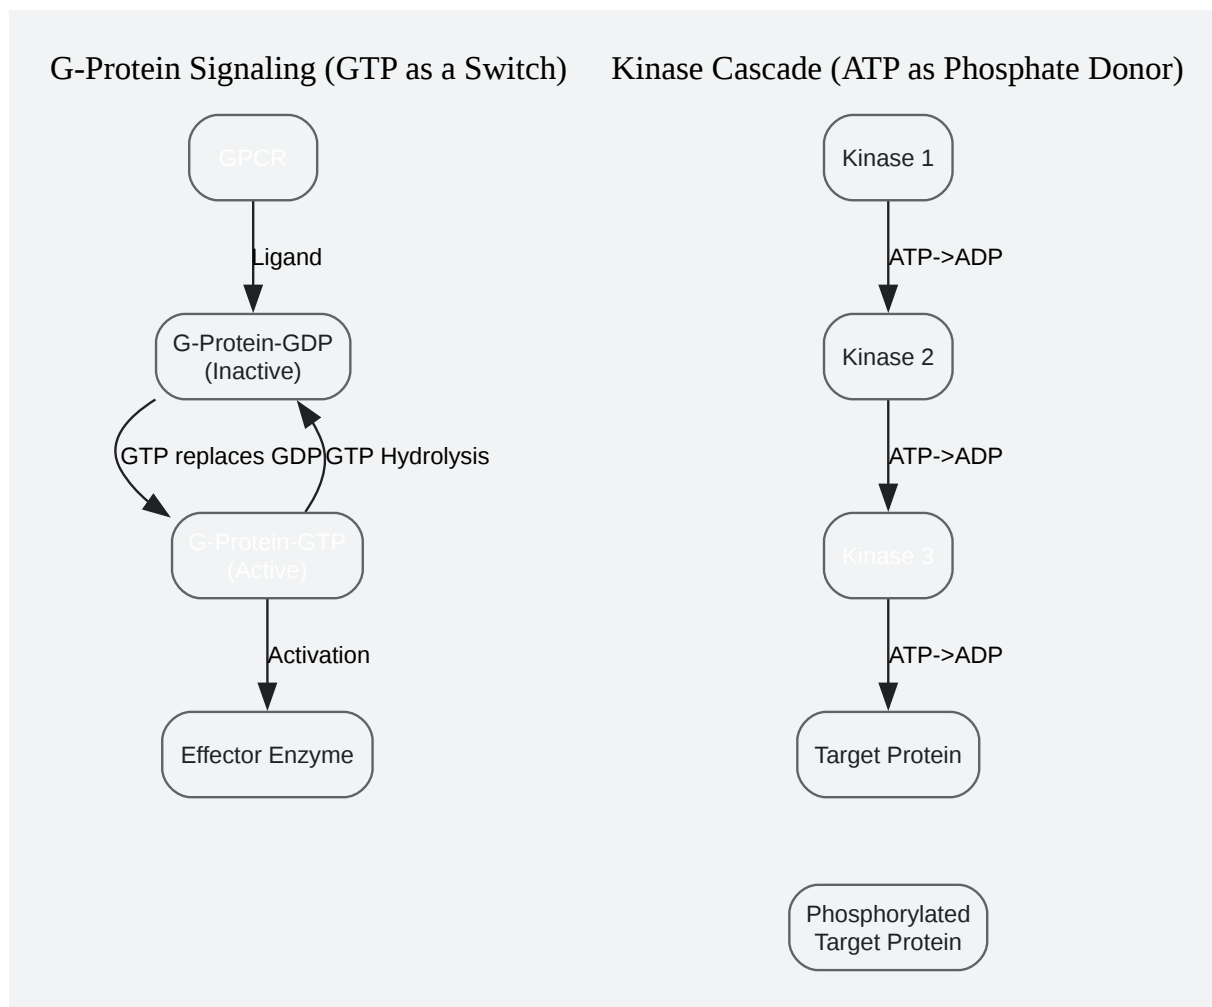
G-Protein Signaling (GTP as a Switch)

GPCR

Ligand

G-Protein-GDP (Inactive)

GTP replaces GDP

GTP Hydrolysis

G-Protein-GTP (Active)

Activation

Effector Enzyme

Kinase Cascade (ATP as Phosphate Donor)

Kinase 1

ATP->ADP

Kinase 2

ATP->ADP

Kinase 3

ATP->ADP

Target Protein

Phosphorylated Target Protein